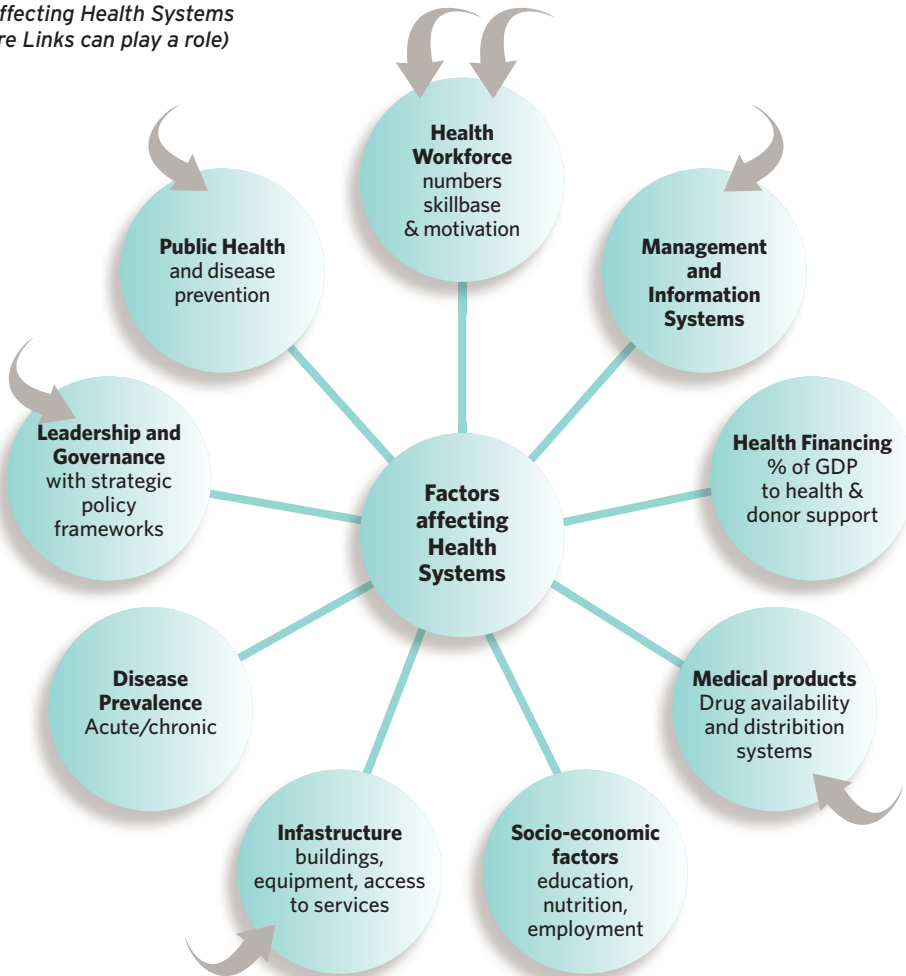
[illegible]ffecting Health Systems
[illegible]re Links can play a role)

**Health Workforce** numbers skillbase & motivation

**Public Health** and disease prevention

**Management and Information Systems**

**Leadership and Governance** with strategic policy frameworks

**Factors affecting Health Systems**

**Health Financing** % of GDP to health & donor support

**Disease Prevalence** Acute/chronic

**Medical products** Drug availability and distribution systems

**Infastructure** buildings, equipment, access to services

**Socio-economic factors** education, nutrition, employment